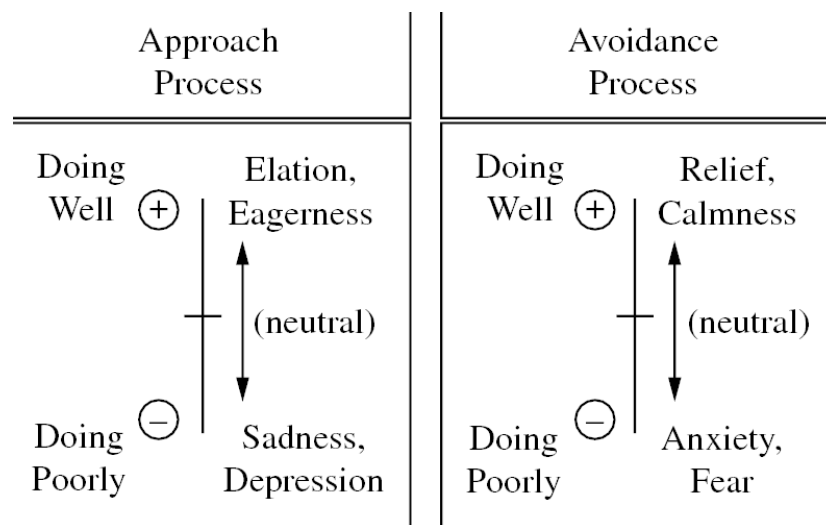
| Approach Process | Avoidance Process |
|---|---|
| Doing Well (+) Elation, Eagerness | Doing Well (+) Relief, Calmness |
| (neutral) | (neutral) |
| Doing Poorly (−) Sadness, Depression | Doing Poorly (−) Anxiety, Fear |